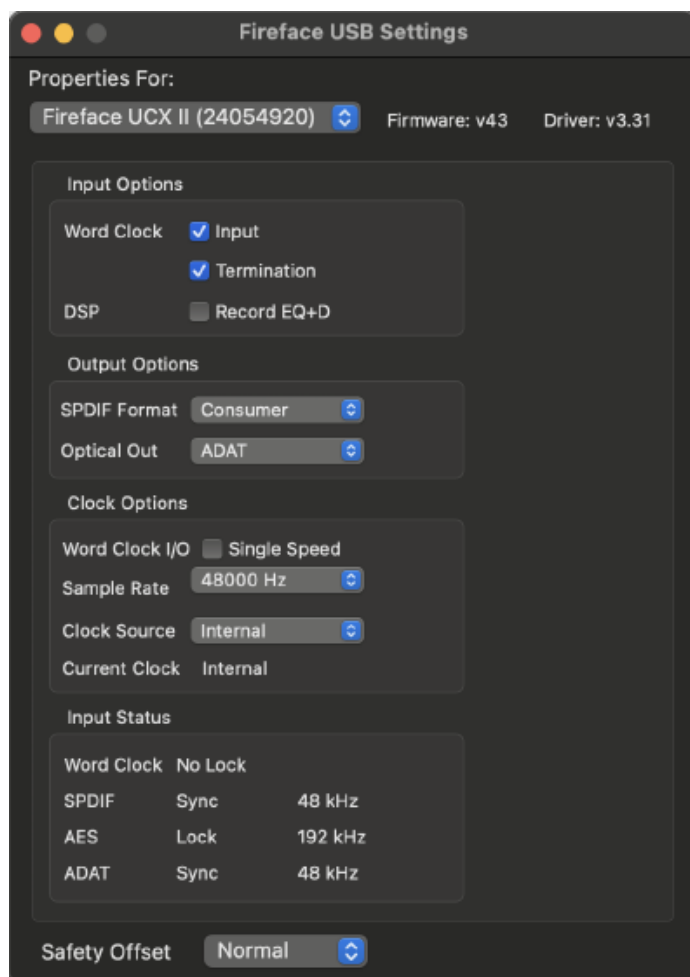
Fireface USB Settings

Properties For:

Fireface UCX II (24054920)

Firmware: v43

Driver: v3.31

Input Options

Word Clock Input

Termination

DSP Record EQ+D

Output Options

SPDIF Format Consumer

Optical Out ADAT

Clock Options

Word Clock I/O Single Speed

Sample Rate 48000 Hz

Clock Source Internal

Current Clock Internal

Input Status

| | | |
|---|---|---|
| Word Clock | No Lock | |
| SPDIF | Sync | 48 kHz |
| AES | Lock | 192 kHz |
| ADAT | Sync | 48 kHz |

Safety Offset Normal